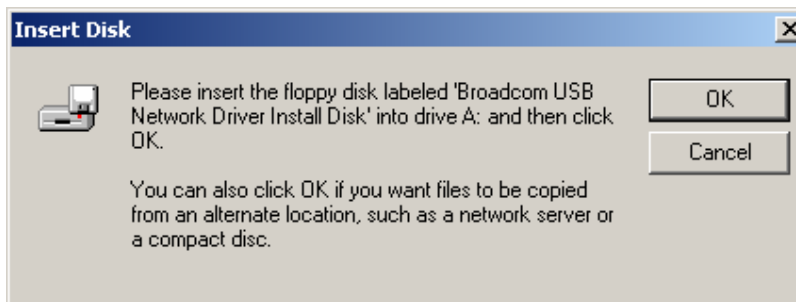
Insert Disk

Please insert the floppy disk labeled 'Broadcom USB Network Driver Install Disk' into drive A: and then click OK.

You can also click OK if you want files to be copied from an alternate location, such as a network server or a compact disc.

OK

Cancel